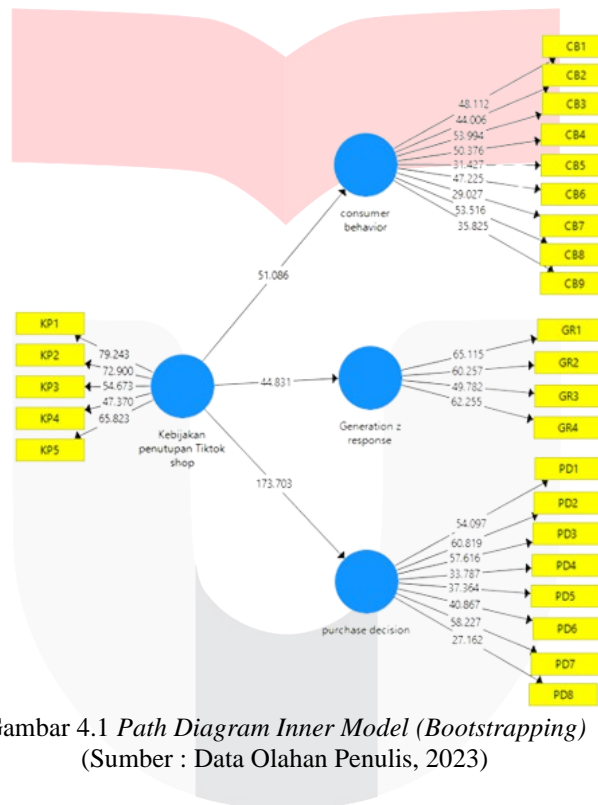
CB1
CB2
CB3
CB4
CB5
CB6
CB7
CB8
CB9
48.112
44.006
53.994
50.376
31.427
47.225
29.027
53.516
35.825
consumer behavior
51.086
KP1
KP2
KP3
KP4
KP5
79.243
72.900
54.673
47.370
65.823
Kebijakan penutupan Tiktok shop
44.831
Generation z response
65.115
60.257
49.782
62.255
GR1
GR2
GR3
GR4
173.703
PD1
PD2
PD3
PD4
PD5
PD6
PD7
PD8
54.097
60.819
57.616
33.787
37.364
40.867
58.227
27.162
purchase decision

Gambar 4.1 *Path Diagram Inner Model (Bootstrapping)*
(Sumber : Data Olahan Penulis, 2023)